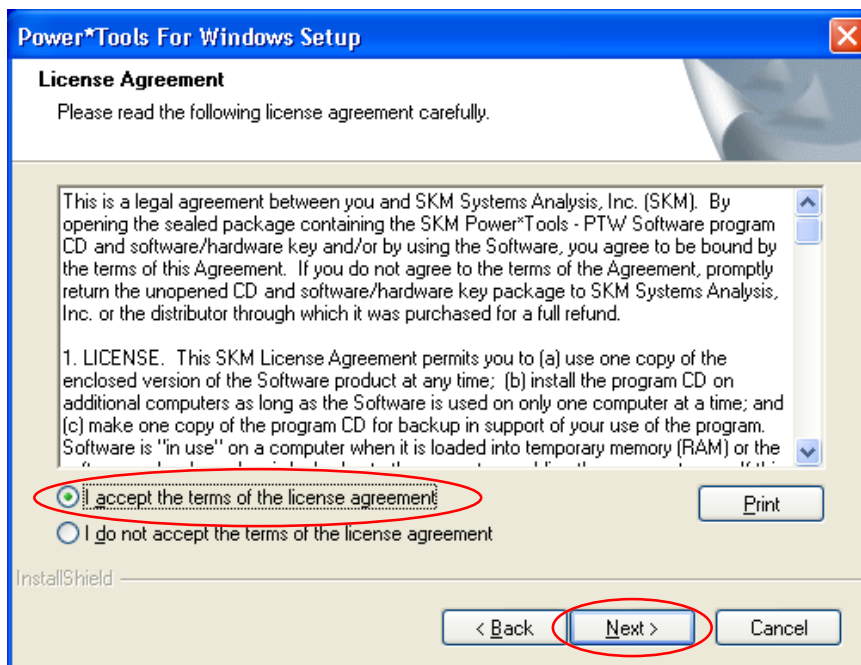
Power*Tools For Windows Setup

License Agreement

Please read the following license agreement carefully.

This is a legal agreement between you and SKM Systems Analysis, Inc. (SKM). By opening the sealed package containing the SKM Power*Tools - PTW Software program CD and software/hardware key and/or by using the Software, you agree to be bound by the terms of this Agreement. If you do not agree to the terms of the Agreement, promptly return the unopened CD and software/hardware key package to SKM Systems Analysis, Inc. or the distributor through which it was purchased for a full refund.

1. LICENSE. This SKM License Agreement permits you to (a) use one copy of the enclosed version of the Software product at any time; (b) install the program CD on additional computers as long as the Software is used on only one computer at a time; and (c) make one copy of the program CD for backup in support of your use of the program. Software is "in use" on a computer when it is loaded into temporary memory (RAM) or the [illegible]

I accept the terms of the license agreement

I do not accept the terms of the license agreement

Print

InstallShield

< Back

Next >

Cancel